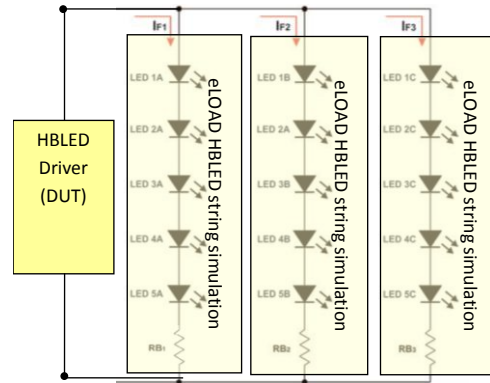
HBLED Driver (DUT)

$I_{F1}$

LED 1A

LED 2A

LED 3A

LED 4A

LED 5A

$R_{B1}$

eLOAD HBLED string simulation

$I_{F2}$

LED 1B

LED 2A

LED 3B

LED 4B

LED 5B

$R_{B2}$

eLOAD HBLED string simulation

$I_{F3}$

LED 1C

LED 2C

LED 3C

LED 4C

LED 5C

$R_{B3}$

eLOAD HBLED string simulation